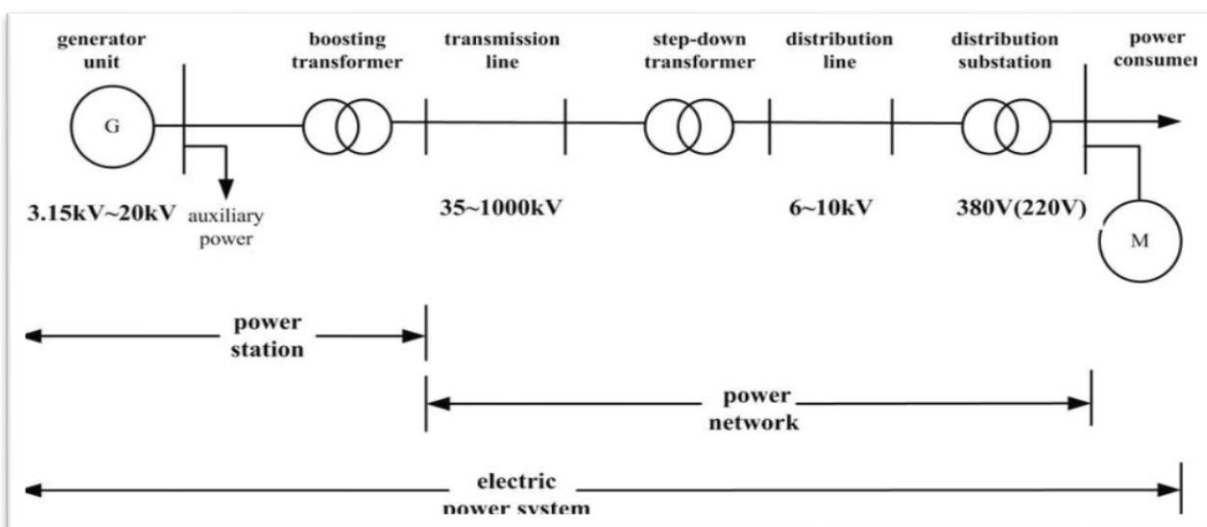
generator unit

boosting transformer

transmission line

step-down transformer

distribution line

distribution substation

power consumer

G

3.15kV~20kV

auxiliary power

35~1000kV

6~10kV

380V(220V)

M

power station

power network

electric power system